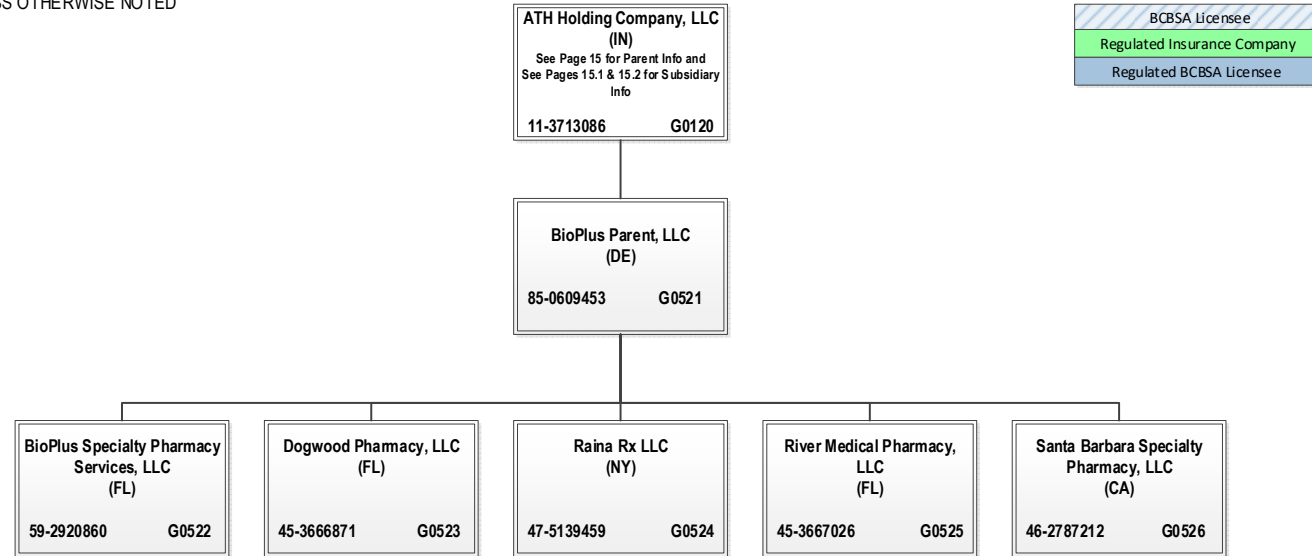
S OTHERWISE NOTED

ATH Holding Company, LLC
(IN)
See Page 15 for Parent Info and See Pages 15.1 & 15.2 for Subsidiary Info
11-3713086 G0120

BCBSA Licensee
Regulated Insurance Company
Regulated BCBSA Licensee

BioPlus Parent, LLC
(DE)
85-0609453 G0521

BioPlus Specialty Pharmacy Services, LLC
(FL)
59-2920860 G0522

Dogwood Pharmacy, LLC
(FL)
45-3666871 G0523

Raina Rx LLC
(NY)
47-5139459 G0524

River Medical Pharmacy, LLC
(FL)
45-3667026 G0525

Santa Barbara Specialty Pharmacy, LLC
(CA)
46-2787212 G0526